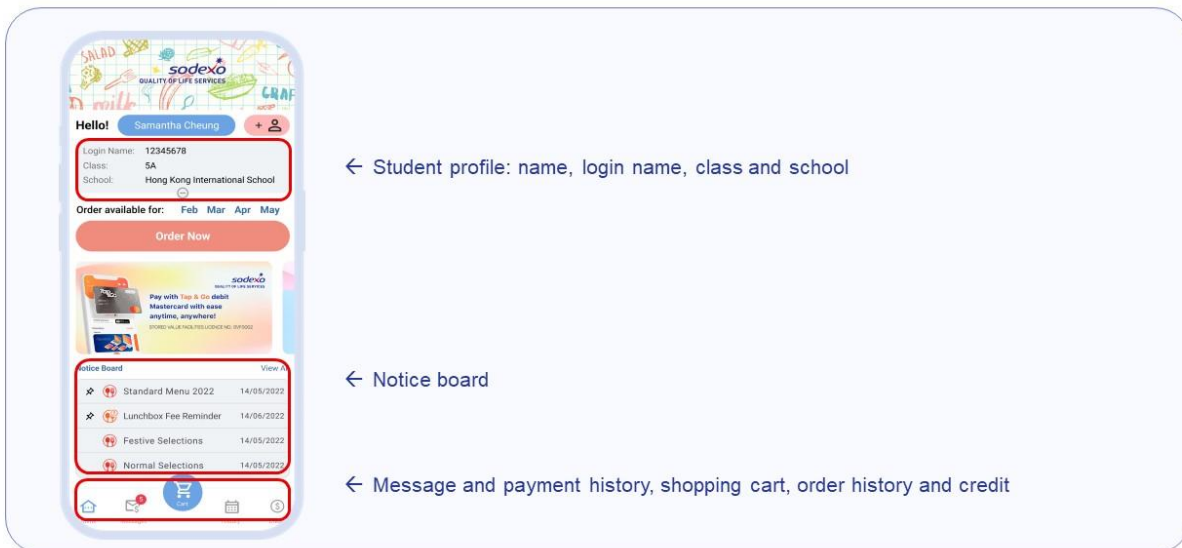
SALAD
sodexo
QUALITY OF LIFE SERVICES
milk
GRAF

Hello! Samantha Cheung

Login Name: 12345678
Class: 5A
School: Hong Kong International School

Order available for: Feb Mar Apr May

Order Now

sodexo
QUALITY OF LIFE SERVICES
Pay with Tap & Go debit Mastercard with ease anytime, anywhere!
STORED VALUE FACILITIES LICENCE NO. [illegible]

Notice Board View A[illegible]

Standard Menu 2022 14/05/2022
Lunchbox Fee Reminder 14/06/2022
Festive Selections 14/05/2022
Normal Selections 14/05/2022

Cart

← Student profile: name, login name, class and school

← Notice board

← Message and payment history, shopping cart, order history and credit